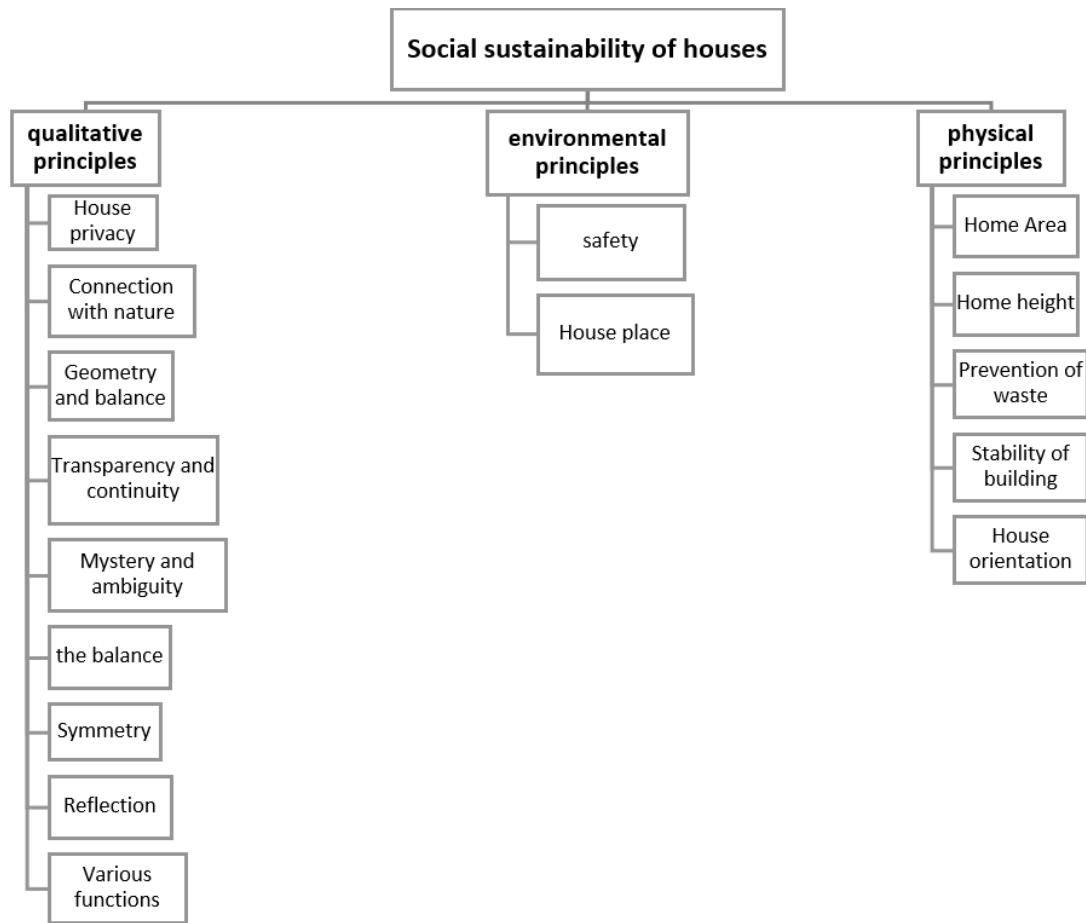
Social sustainability of houses

qualitative principles

House privacy

Connection with nature

Geometry and balance

Transparency and continuity

Mystery and ambiguity

the balance

Symmetry

Reflection

Various functions

environmental principles

safety

House place

physical principles

Home Area

Home height

Prevention of waste

Stability of building

House orientation